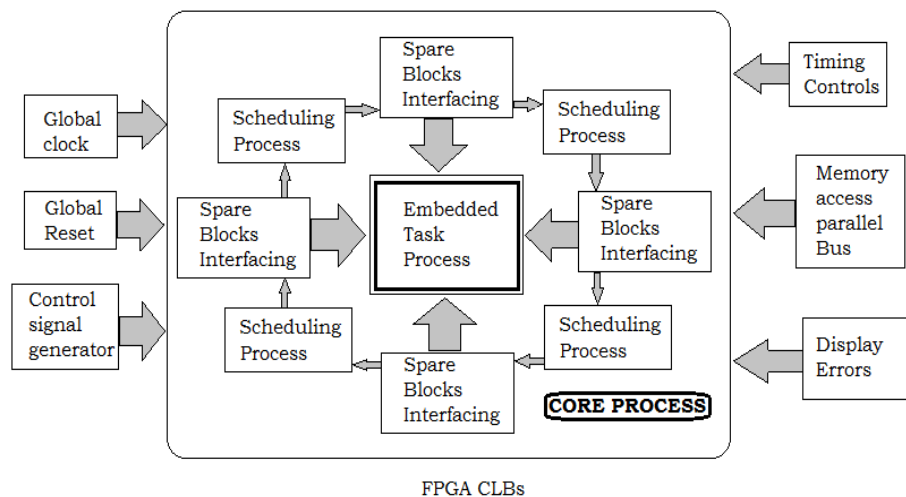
Global clock

Global Reset

Control signal generator

Scheduling Process

Spare Blocks Interfacing

Scheduling Process

Spare Blocks Interfacing

Scheduling Process

Embedded Task Process

Spare Blocks Interfacing

Scheduling Process

Spare Blocks Interfacing

Scheduling Process

CORE PROCESS

Timing Controls

Memory access parallel Bus

Display Errors

FPGA CLBs